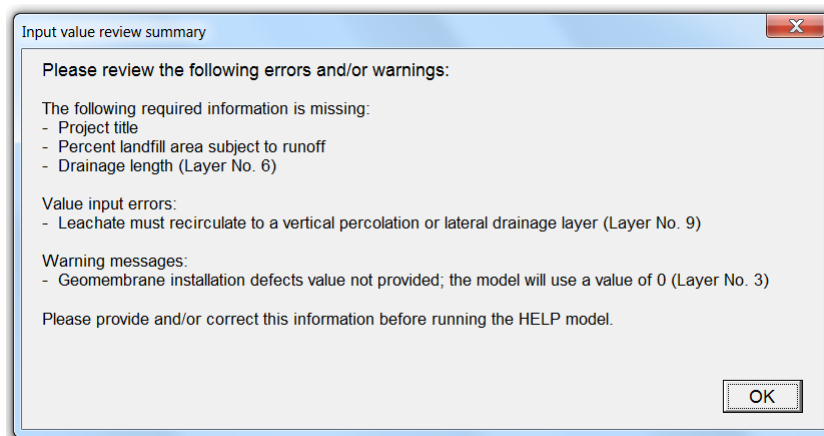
Input value review summary

Please review the following errors and/or warnings:

The following required information is missing:
- Project title
- Percent landfill area subject to runoff
- Drainage length (Layer No. 6)

Value input errors:
- Leachate must recirculate to a vertical percolation or lateral drainage layer (Layer No. 9)

Warning messages:
- Geomembrane installation defects value not provided; the model will use a value of 0 (Layer No. 3)

Please provide and/or correct this information before running the HELP model.

OK